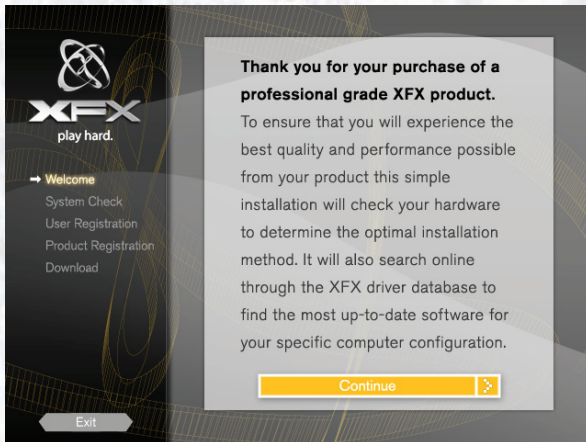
XFX
play hard.

→ Welcome
System Check
User Registration
Product Registration
Download

Exit

Thank you for your purchase of a professional grade XFX product.
To ensure that you will experience the best quality and performance possible from your product this simple installation will check your hardware to determine the optimal installation method. It will also search online through the XFX driver database to find the most up-to-date software for your specific computer configuration.

Continue